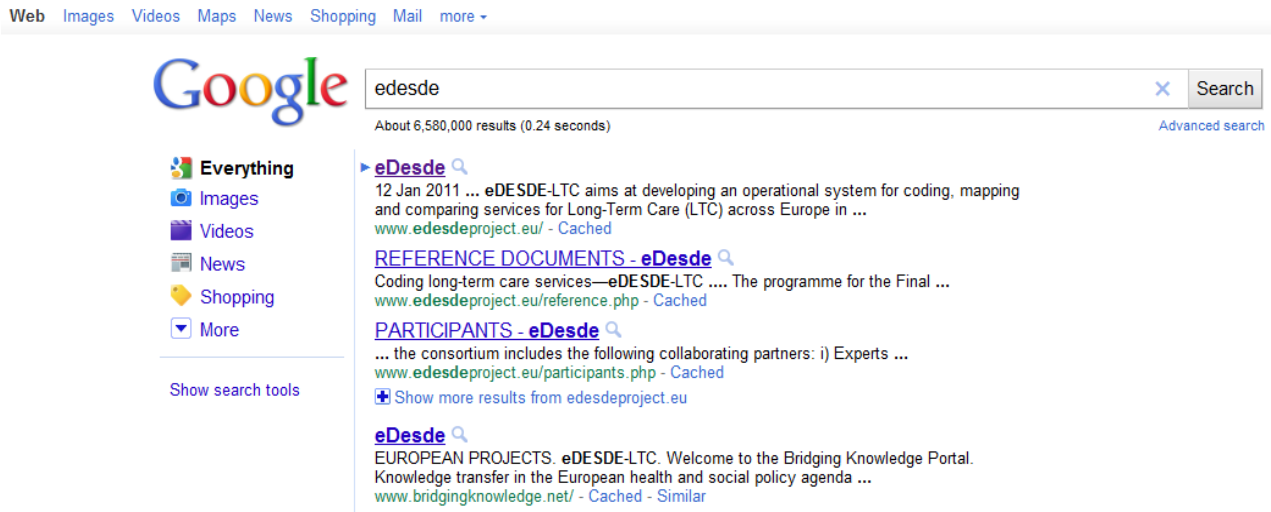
Web Images Videos Maps News Shopping Mail more

Google

edesde

Search

About 6,580,000 results (0.24 seconds)

Advanced search

Everything
Images
Videos
News
Shopping
More

Show search tools

eDesde
12 Jan 2011 ... eDESDE-LTC aims at developing an operational system for coding, mapping and comparing services for Long-Term Care (LTC) across Europe in ...
www.edesdeproject.eu/ - Cached

REFERENCE DOCUMENTS - eDesde
Coding long-term care services—eDESDE-LTC .... The programme for the Final ...
www.edesdeproject.eu/reference.php - Cached

PARTICIPANTS - eDesde
... the consortium includes the following collaborating partners: i) Experts ...
www.edesdeproject.eu/participants.php - Cached

Show more results from edesdeproject.eu

eDesde
EUROPEAN PROJECTS. eDESDE-LTC. Welcome to the Bridging Knowledge Portal. Knowledge transfer in the European health and social policy agenda ...
www.bridgingknowledge.net/ - Cached - Similar